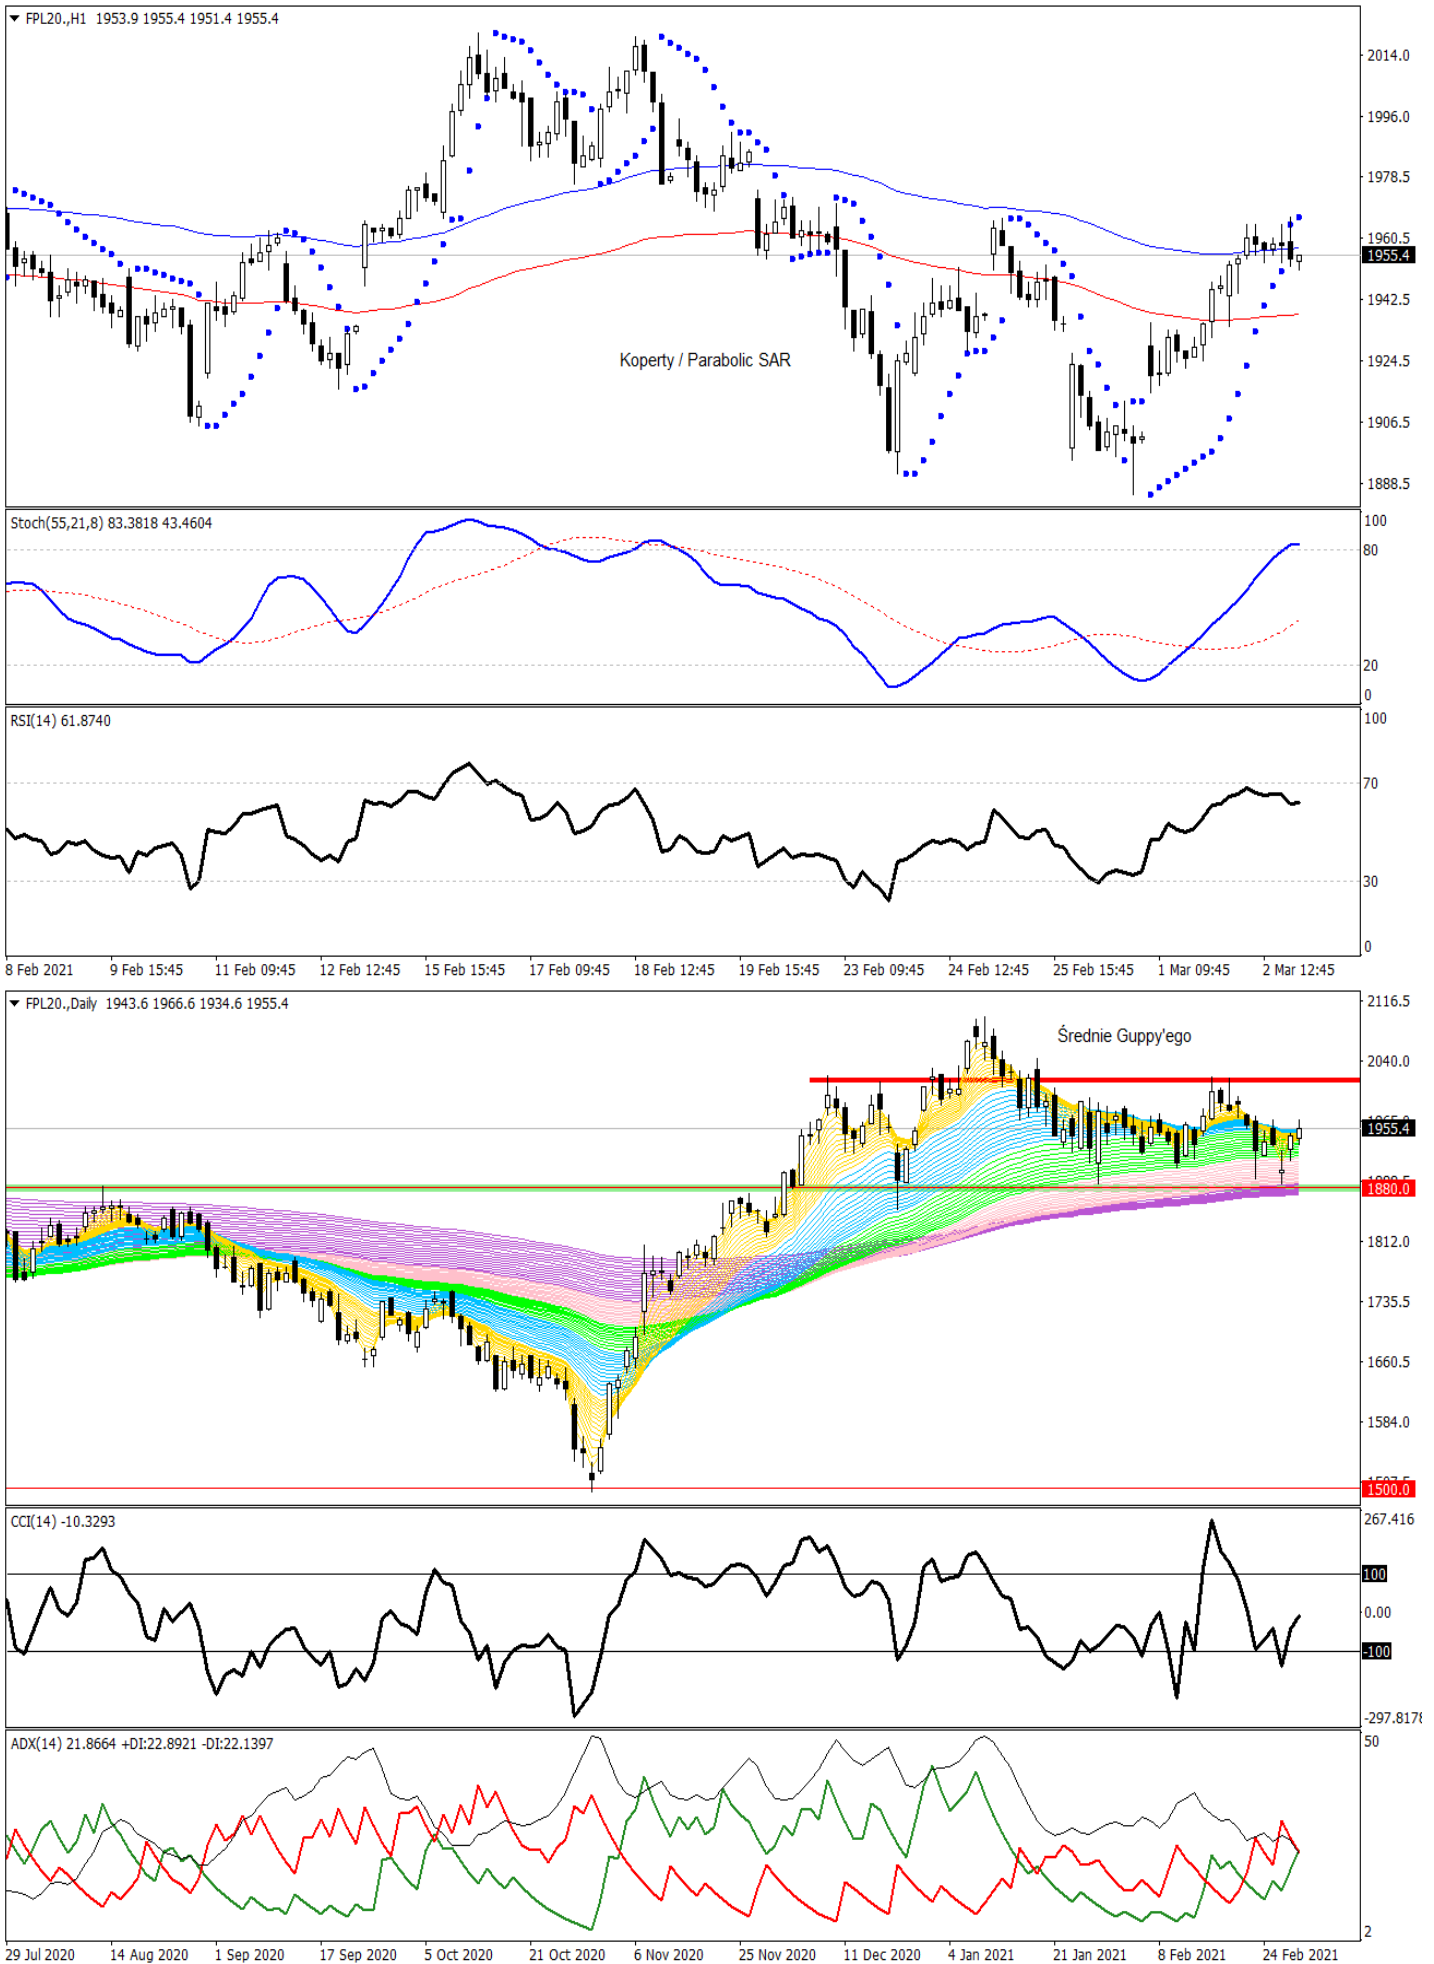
FPL20.,H1 1953.9 1955.4 1951.4 1955.4

2014.0
1996.0
1978.5
1960.5
1955.4
1942.5
1924.5
1906.5
1888.5

Koperty / Parabolic SAR

Stoch(55,21,8) 83.3818 43.4604

100
80
20
0

RSI(14) 61.8740

100
70
30
0

8 Feb 2021 9 Feb 15:45 11 Feb 09:45 12 Feb 12:45 15 Feb 15:45 17 Feb 09:45 18 Feb 12:45 19 Feb 15:45 23 Feb 09:45 24 Feb 12:45 25 Feb 15:45 1 Mar 09:45 2 Mar 12:45

FPL20.,Daily 1943.6 1966.6 1934.6 1955.4

Średnie Guppy'ego

2116.5
2040.0
1955.4
1880.0
1812.0
1735.5
1660.5
1584.0
1500.0

CCI(14) -10.3293

267.416
100
0.00
-100
-297.817

ADX(14) 21.8664 +DI:22.8921 -DI:22.1397

50
2

29 Jul 2020 14 Aug 2020 1 Sep 2020 17 Sep 2020 5 Oct 2020 21 Oct 2020 6 Nov 2020 25 Nov 2020 11 Dec 2020 4 Jan 2021 21 Jan 2021 8 Feb 2021 24 Feb 2021